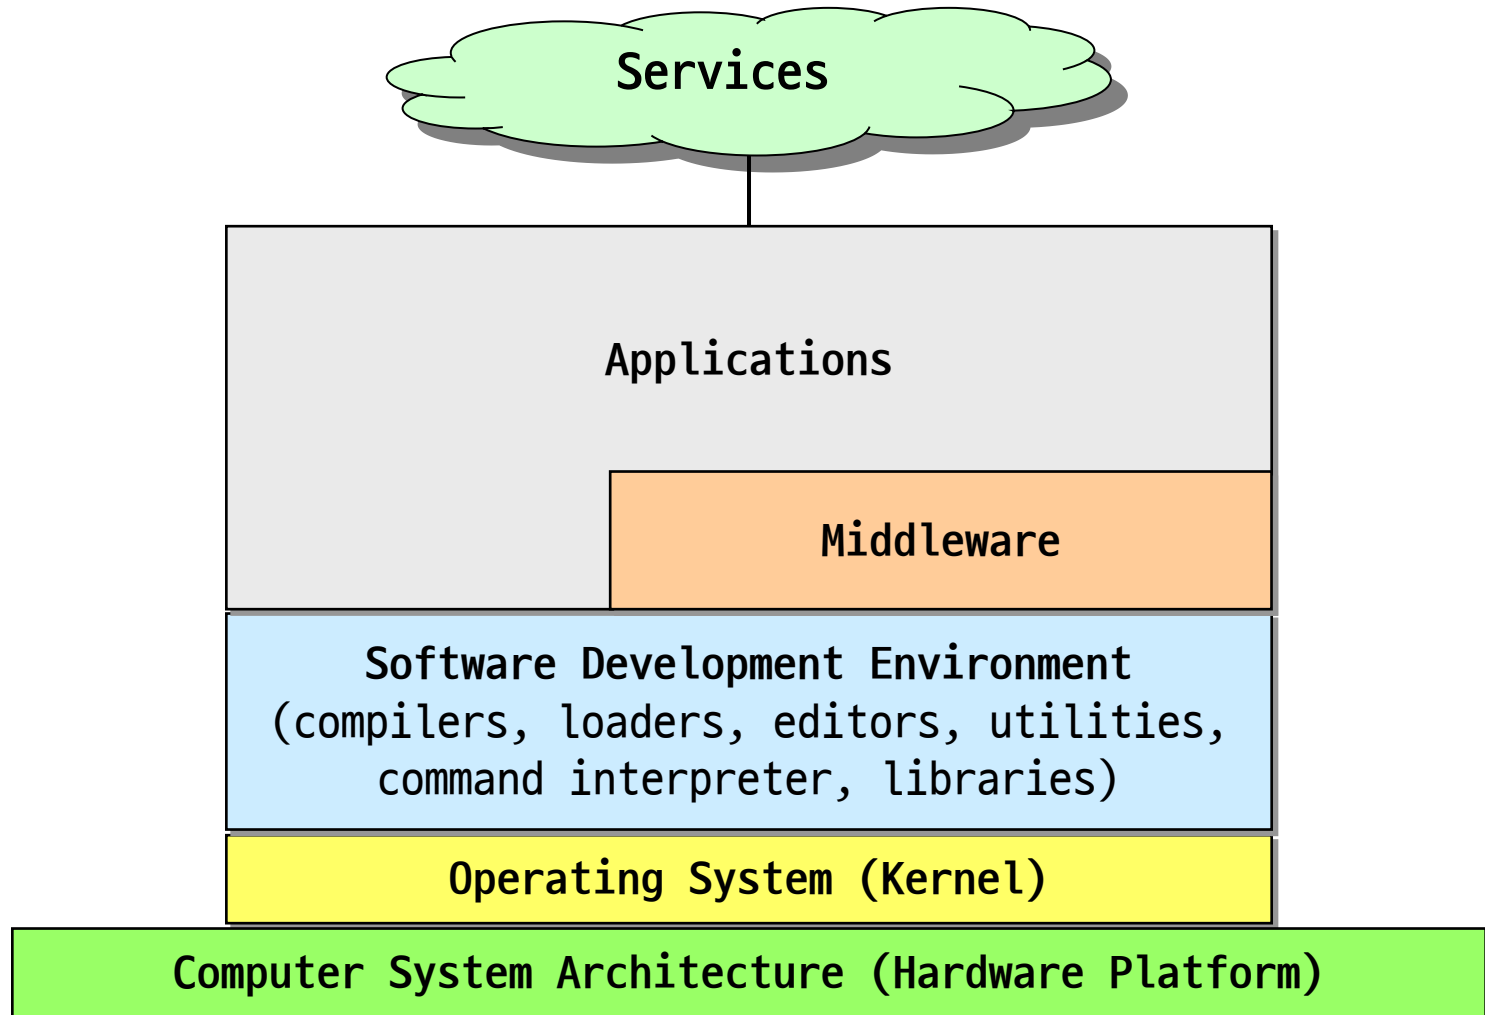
Services

Applications

Middleware

Software Development Environment
(compilers, loaders, editors, utilities, command interpreter, libraries)

Operating System (Kernel)

Computer System Architecture (Hardware Platform)